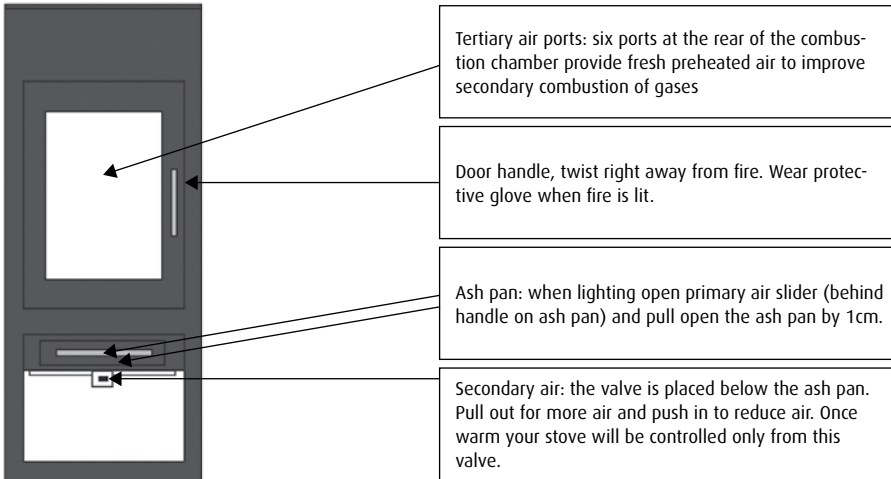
Tertiary air ports: six ports at the rear of the combustion chamber provide fresh preheated air to improve secondary combustion of gases

Door handle, twist right away from fire. Wear protective glove when fire is lit.

Ash pan: when lighting open primary air slider (behind handle on ash pan) and pull open the ash pan by 1cm.

Secondary air: the valve is placed below the ash pan. Pull out for more air and push in to reduce air. Once warm your stove will be controlled only from this valve.